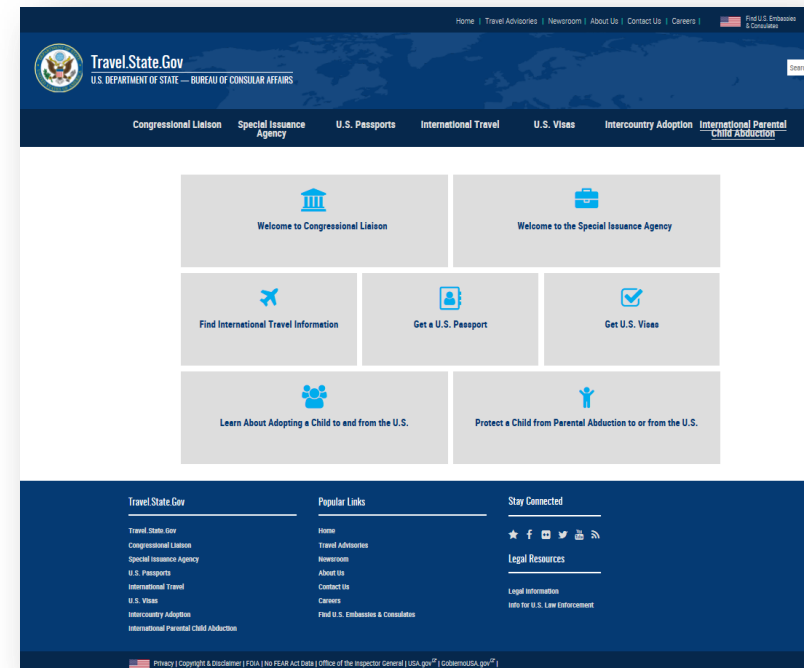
Home | Travel Advisories | Newsroom | About Us | Contact Us | Careers | Find U.S. Embassies & Consulates

Travel.State.Gov
U.S. DEPARTMENT OF STATE — BUREAU OF CONSULAR AFFAIRS

Searc

Congressional Liaison
Special Issuance Agency
U.S. Passports
International Travel
U.S. Visas
Intercountry Adoption
International Parental Child Abduction

Welcome to Congressional Liaison

Welcome to the Special Issuance Agency

Find International Travel Information

Get a U.S. Passport

Get U.S. Visas

Learn About Adopting a Child to and from the U.S.

Protect a Child from Parental Abduction to or from the U.S.

Travel.State.Gov
Travel.State.Gov
Congressional Liaison
Special Issuance Agency
U.S. Passports
International Travel
U.S. Visas
Intercountry Adoption
International Parental Child Abduction

Popular Links
Home
Travel Advisories
Newsroom
About Us
Contact Us
Careers
Find U.S. Embassies & Consulates

Stay Connected

Legal Resources
Legal Information
Info for U.S. Law Enforcement

Privacy | Copyright & Disclaimer | FOIA | No FEAR Act Data | Office of the Inspector General | USA.gov | GobiernoUSA.gov |